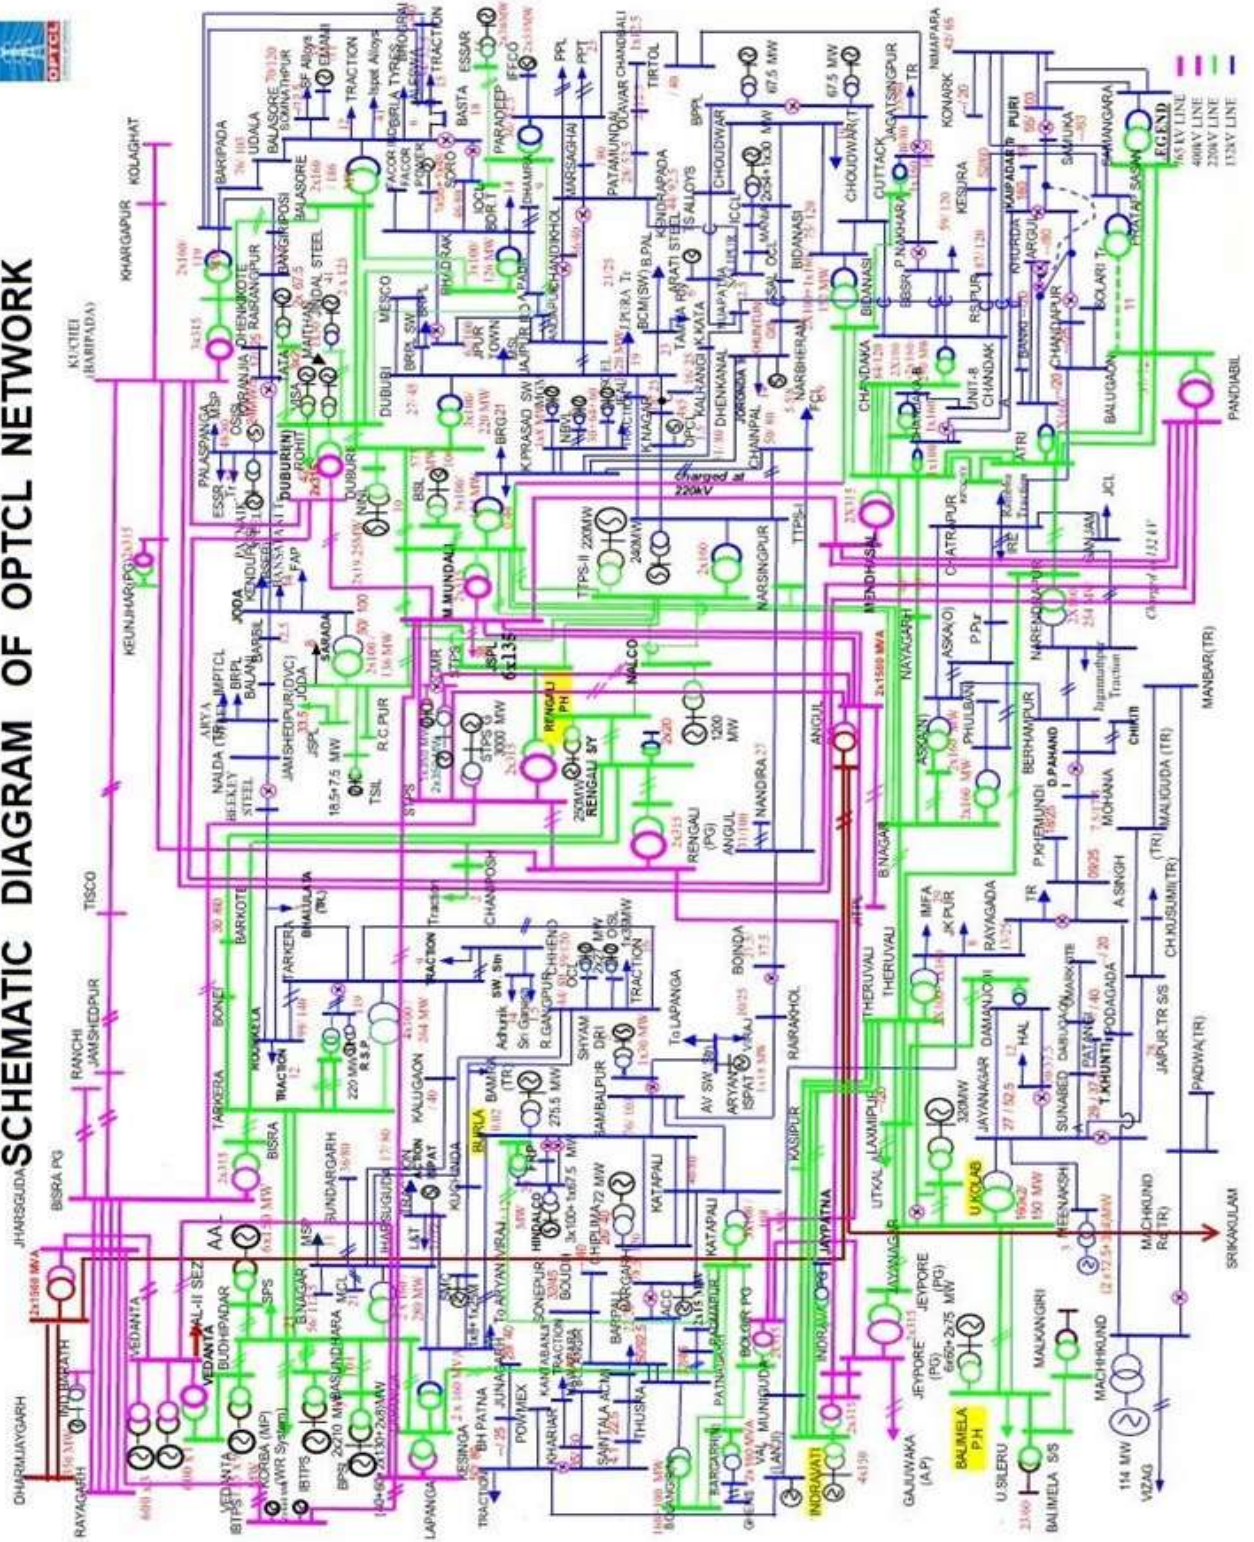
SCHEMATIC DIAGRAM OF OPTCL NETWORK

OPTCL

LEGEND
765 KV LINE
400 KV LINE
220 KV LINE
132 KV LINE

JHARSUGUDA
BISRA PG
RANCHI
JAMSHEDPUR
TISCO
KHARGAPUR
KOLAGHAT
KUCHEI (BARIPADA)
KEUNJHAR (PG)
DHARMJAYGARH
RAYAGARH
VEDANTA
BUDHIPADAR
SPS
B.NAGAR
MCL
BASUNDHARA
IBTPS
KORBA (MP)
BPS
LAPANGA
KESINGA
TARKERA
BISRA
BONEI
BARKOTE
ROURKELA
RSP
KALUGAON
KUCHINDA
BURLA
BAMRA
SAMBALPUR
KATAPALI
CHIPLIMA
BOUDH
BARPALI
BARGARH
PADAMPUR
BOLANGIR
SAINTALA
KHARIAR
JUNAGARH
POWMEX
BH PATNA
INDRAVATI
JAYPATNA
JEYPORE
JEYPORE (PG)
GAJUWAKA (A.P)
BALIMELA P.H
BALIMELA S/S
U.SILERU
MACHHKUND
VIZAG
114 MW
MALKANGIRI
U KOLAB
JAYANAGAR
320MW
DAMANJODI
SUNABEDA
T.KHUNTI
JAIPUR TR S/S
PADWA (TR)
MACHKUND Rd (TR)
SRIKAKULAM
LAXMIPUR
UTKAL
THERUVALI
IMFA
JK PUR
RAYAGADA
A.SINGH
CH.KUSUMI (TR)
MALIGUDA (TR)
MOHANA
BERHAMPUR
CHIKITI
MANBAR (TR)
NARENDRAPUR
CHATRAPUR
ASKA
PHULBANI
NAYAGARH
MENDHASAL
ANGUL
NALCO
RENGALI PH
RENGALI S/Y
TTPS
TTPS-II
NARSINGPUR
CHAINPAL
DHENKANAL
MERAMUNDALI
JSPL 6x135
STPS
CHANDAKA
BIDANASI
CHOUDWAR
CUTTACK
JAGATSINGPUR
PARADEEP
ESSAR
BASTA
BALASORE
BARIPADA
UDALA
BHADRAK
JAJPUR ROAD
DUBURI
MESCO
JODA
KENDUJHAR
POLASPANGA
JAMSHEDPUR (DVC)
NALDA
ARYA
BEEKEY STEEL
BAMPARDA
KONARK
PURI
NIMAPARA
SAMANGARA
PRATAPSASAN
BALUGAON
PANDIABIL
KHURDA
BHANJANAGAR
KESURA
ATRI
CHANDPUR
SOLARI
Charged at 220kV
2x1500 MVA
SEZ
VEDANTA